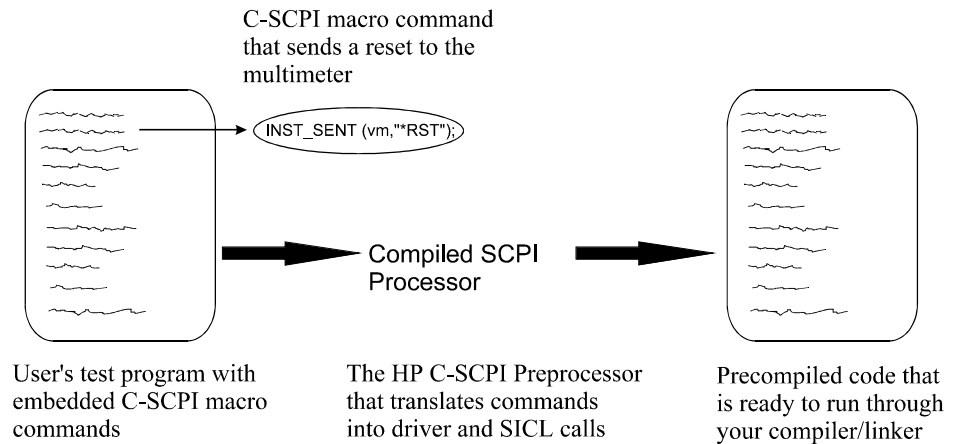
C-SCPI macro command that sends a reset to the multimeter

INST_SENT (vm,"*RST");

Compiled SCPI Processor

User's test program with embedded C-SCPI macro commands

The HP C-SCPI Preprocessor that translates commands into driver and SICL calls

Precompiled code that is ready to run through your compiler/linker